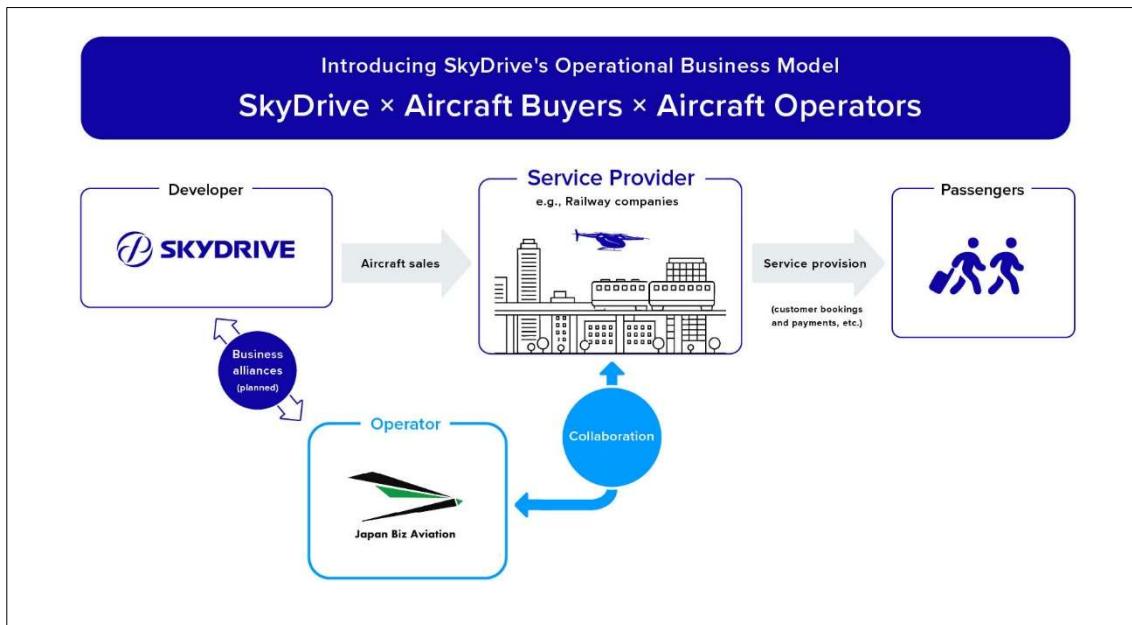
Introducing SkyDrive's Operational Business Model
SkyDrive × Aircraft Buyers × Aircraft Operators

Developer

SKYDRIVE

Aircraft sales

Service Provider
e.g., Railway companies

Service provision

(customer bookings and payments, etc.)

Passengers

Business alliances (planned)

Collaboration

Operator

Japan Biz Aviation